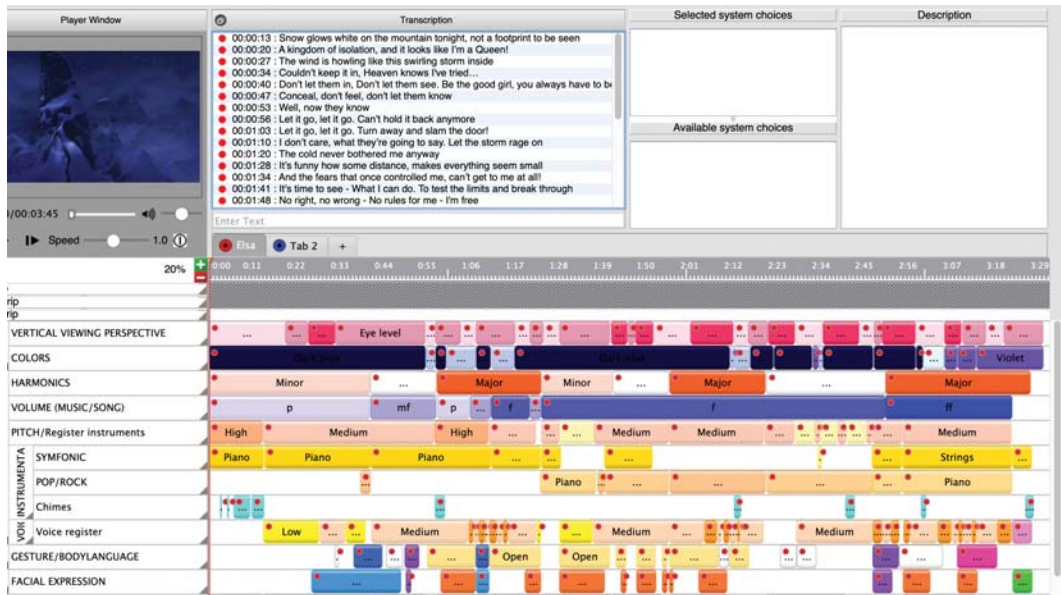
Player Window

Transcription

00:00:13 : Snow glows white on the mountain tonight, not a footprint to be seen
00:00:20 : A kingdom of isolation, and it looks like I'm a Queen!
00:00:27 : The wind is howling like this swirling storm inside
00:00:34 : Couldn't keep it in, Heaven knows I've tried…
00:00:40 : Don't let them in, Don't let them see. Be the good girl, you always have to b
00:00:47 : Conceal, don't feel, don't let them know
00:00:53 : Well, now they know
00:00:56 : Let it go, let it go. Can't hold it back anymore
00:01:03 : Let it go, let it go. Turn away and slam the door!
00:01:10 : I don't care, what they're going to say. Let the storm rage on
00:01:20 : The cold never bothered me anyway
00:01:28 : It's funny how some distance, makes everything seem small
00:01:34 : And the fears that once controlled me, can't get to me at all!
00:01:41 : It's time to see - What I can do. To test the limits and break through
00:01:48 : No right, no wrong - No rules for me - I'm free

Enter Text

Selected system choices

Available system choices

Description

)/00:03:45

Speed 1.0

20%

Elsa Tab 2 +

0:00 0:11 0:22 0:33 0:44 0:55 1:06 1:17 1:28 1:39 1:50 2:01 2:12 2:23 2:34 2:45 2:56 3:07 3:18 3:29

rip
rip
VERTICAL VIEWING PERSPECTIVE ... Eye level
COLORS Dark blue Dark blue Violet
HARMONICS Minor ... Major Minor Major ... Major
VOLUME (MUSIC/SONG) p mf p f f ff
PITCH/Register instruments High Medium High ... Medium Medium Medium
INSTRUMENTA SYMFONIC Piano Piano Piano ... ... Strings
POP/ROCK ... Piano ... Piano
Chimes
VOI Voice register Low Medium Medium Medium
GESTURE/BODYLANGUAGE ... Open Open ...
FACIAL EXPRESSION ... ...